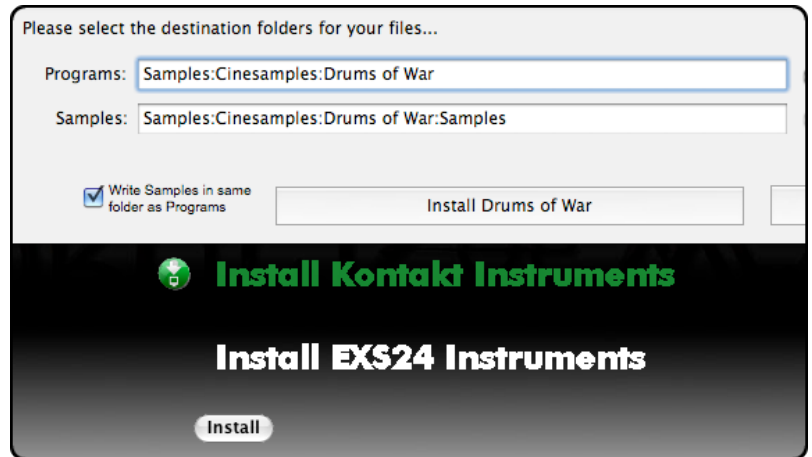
Please select the destination folders for your files...

Programs: Samples:Cinesamples:Drums of War

Samples: Samples:Cinesamples:Drums of War:Samples

Write Samples in same folder as Programs

Install Drums of War

Install Kontakt Instruments

Install EXS24 Instruments

Install